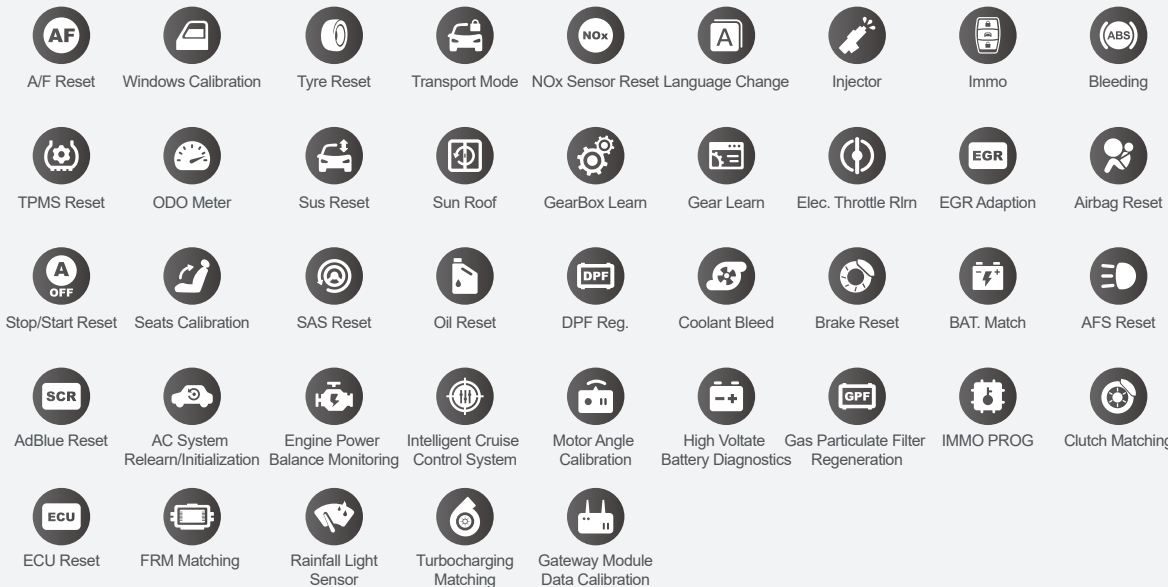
AF
A/F Reset

Windows Calibration

Tyre Reset

Transport Mode

NOx
NOx Sensor Reset

A
Language Change

Injector

Immo

(ABS)
Bleeding

TPMS Reset

ODO Meter

Sus Reset

Sun Roof

GearBox Learn

Gear Learn

Elec. Throttle Rlrn

EGR
EGR Adaption

Airbag Reset

A
OFF
Stop/Start Reset

Seats Calibration

SAS Reset

Oil Reset

DPF
DPF Reg.

Coolant Bleed

Brake Reset

BAT. Match

AFS Reset

SCR
AdBlue Reset

AC System Relearn/Initialization

Engine Power Balance Monitoring

Intelligent Cruise Control System

Motor Angle Calibration

High Voltate Battery Diagnostics

GPF
Gas Particulate Filter Regeneration

IMMO PROG

Clutch Matching

ECU
ECU Reset

FRM Matching

Rainfall Light Sensor

Turbocharging Matching

Gateway Module Data Calibration